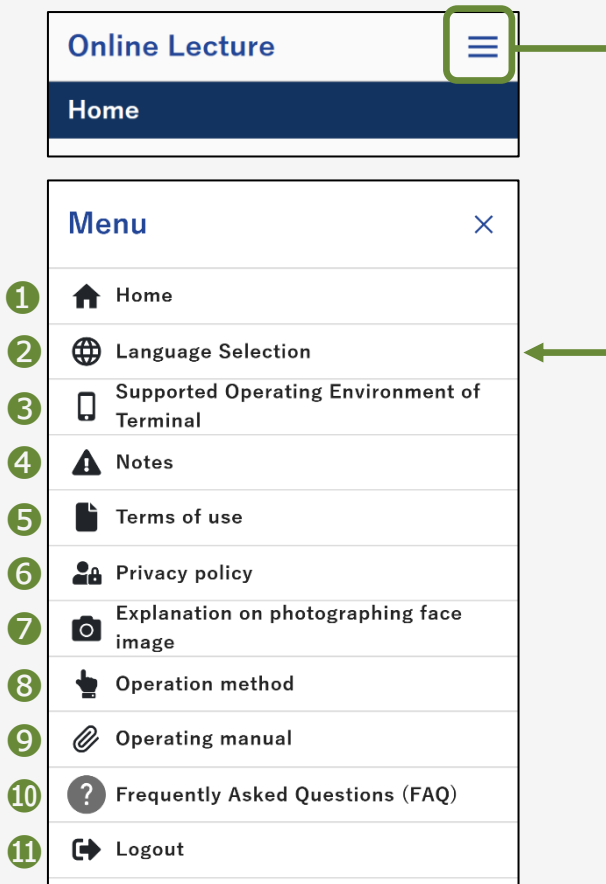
Online Lecture

Home

Menu

×

1 Home

2 Language Selection

3 Supported Operating Environment of Terminal

4 Notes

5 Terms of use

6 Privacy policy

7 Explanation on photographing face image

8 Operation method

9 Operating manual

10 Frequently Asked Questions (FAQ)

11 Logout